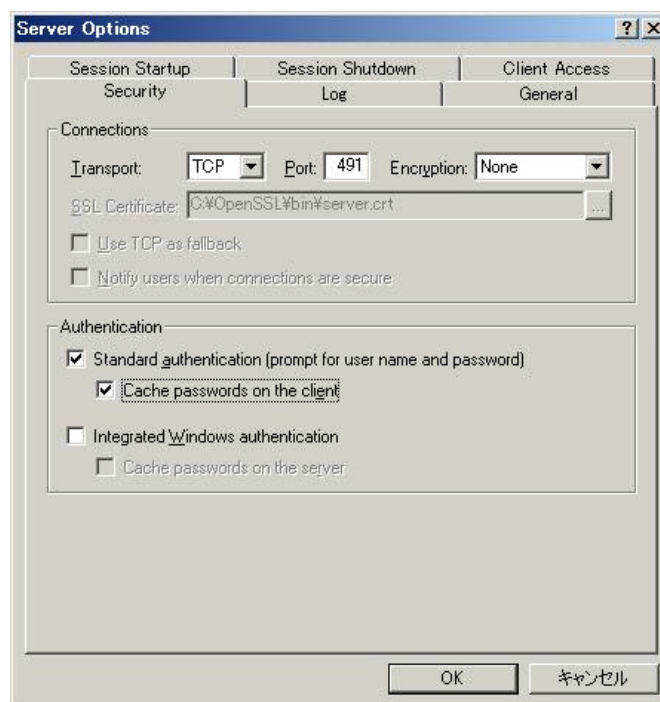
Server Options ? X

Session Startup
Session Shutdown
Client Access
Security
Log
General

Connections
Transport: TCP Port: 491 Encryption: None
SSL Certificate: C:¥OpenSSL¥bin¥server.crt ...
Use TCP as fallback
Notify users when connections are secure

Authentication
Standard authentication (prompt for user name and password)
Cache passwords on the client
Integrated Windows authentication
Cache passwords on the server

OK
キャンセル